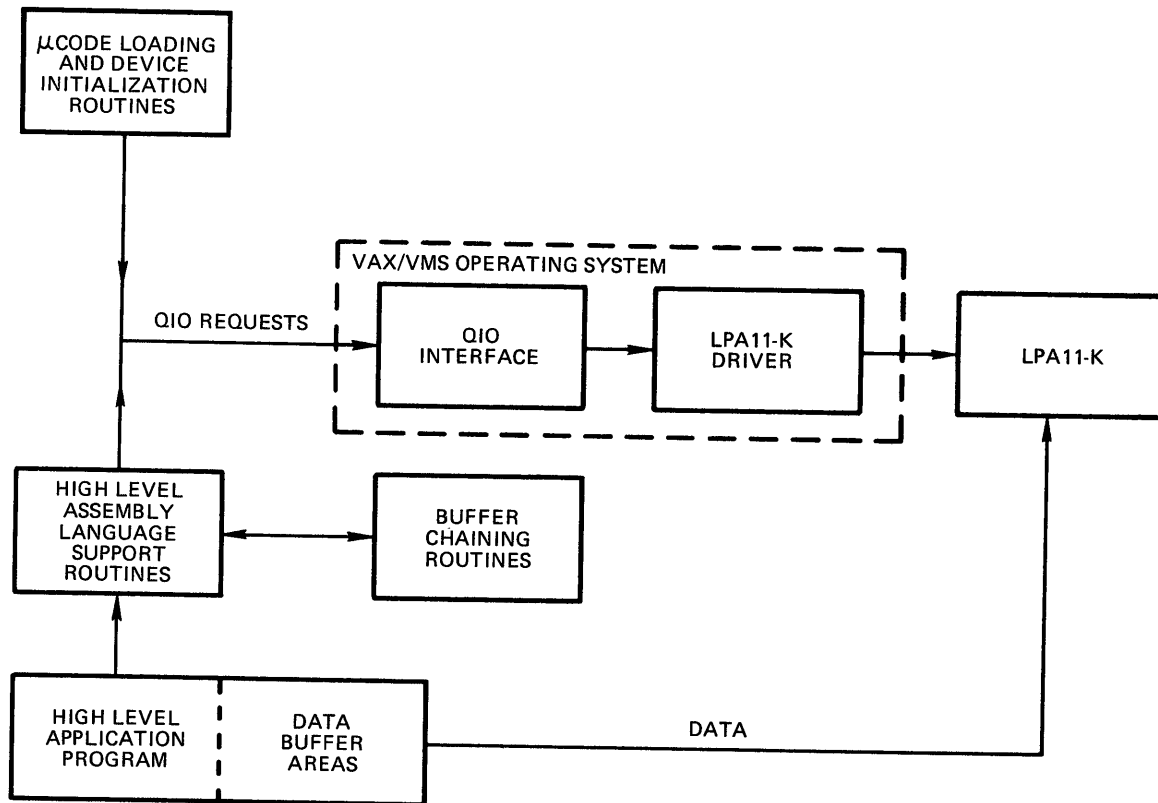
$\mu$CODE LOADING AND DEVICE INITIALIZATION ROUTINES

VAX/VMS OPERATING SYSTEM

QIO REQUESTS

QIO INTERFACE

LPA11-K DRIVER

LPA11-K

HIGH LEVEL ASSEMBLY LANGUAGE SUPPORT ROUTINES

BUFFER CHAINING ROUTINES

HIGH LEVEL APPLICATION PROGRAM

DATA BUFFER AREAS

DATA